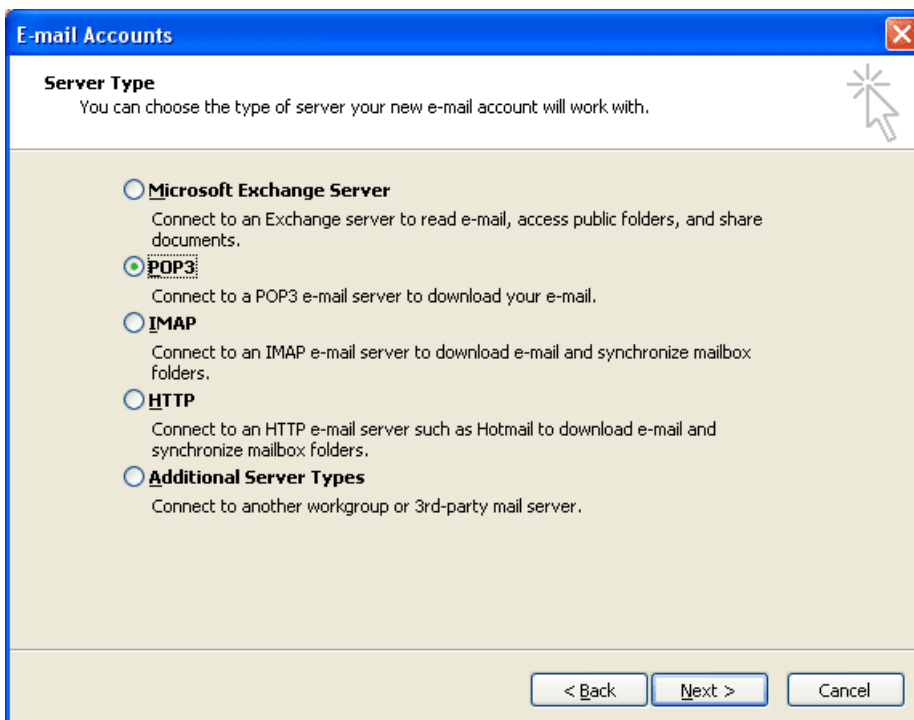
E-mail Accounts

Server Type
You can choose the type of server your new e-mail account will work with.

Microsoft Exchange Server
Connect to an Exchange server to read e-mail, access public folders, and share documents.

POP3
Connect to a POP3 e-mail server to download your e-mail.

IMAP
Connect to an IMAP e-mail server to download e-mail and synchronize mailbox folders.

HTTP
Connect to an HTTP e-mail server such as Hotmail to download e-mail and synchronize mailbox folders.

Additional Server Types
Connect to another workgroup or 3rd-party mail server.

< Back Next > Cancel